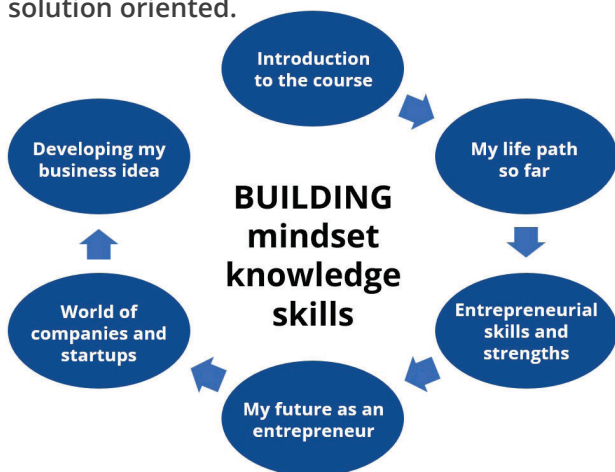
solution oriented.

Introduction to the course

My life path so far

Entrepreneurial skills and strengths

My future as an entrepreneur

World of companies and startups

Developing my business idea

BUILDING
mindset
knowledge
skills